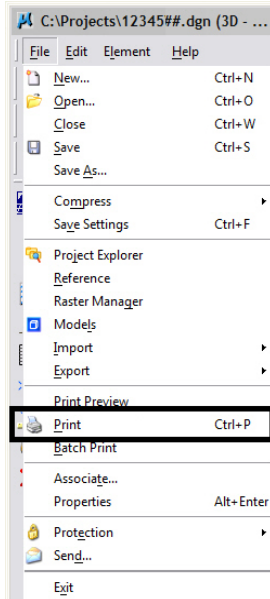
C:\Projects\12345##.dgn (3D -

File Edit Element Help

New... Ctrl+N
Open... Ctrl+O
Close Ctrl+W
Save Ctrl+S
Save As...
Compress
Save Settings Ctrl+F
Project Explorer
Reference
Raster Manager
Models
Import
Export
Print Preview
Print Ctrl+P
Batch Print
Associate...
Properties Alt+Enter
Protection
Send...
Exit